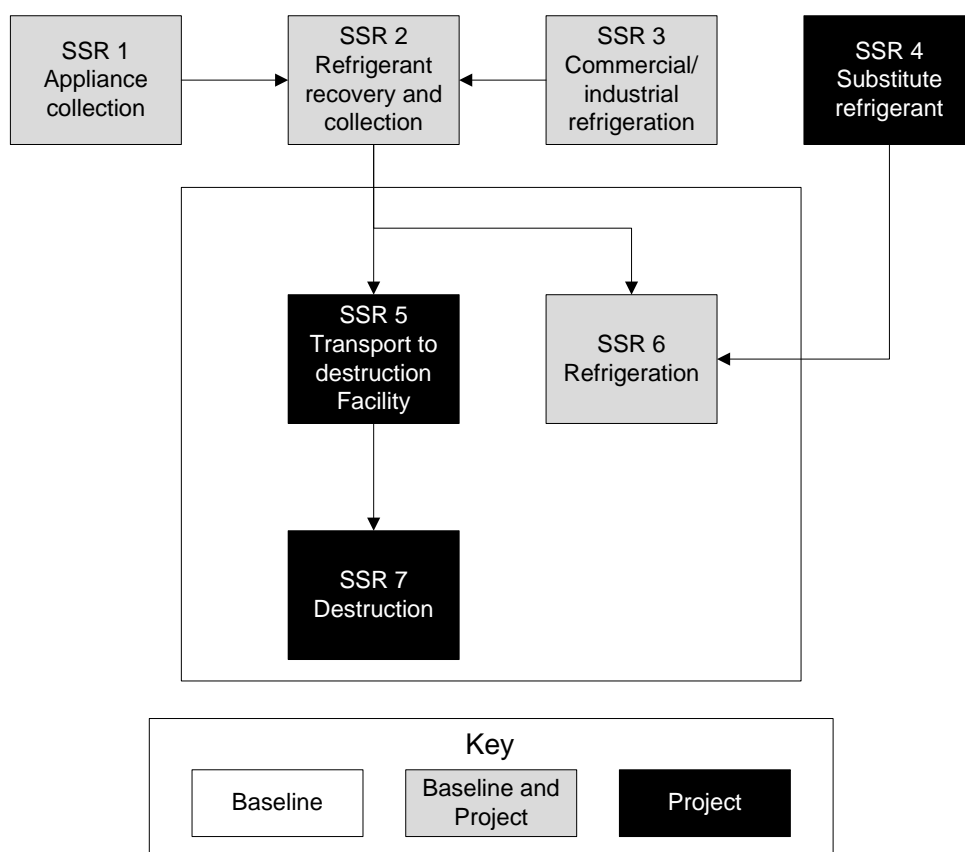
SSR 1
Appliance collection

SSR 2
Refrigerant recovery and collection

SSR 3
Commercial/ industrial refrigeration

SSR 4
Substitute refrigerant

SSR 5
Transport to destruction Facility

SSR 6
Refrigeration

SSR 7
Destruction

Key

Baseline

Baseline and Project

Project